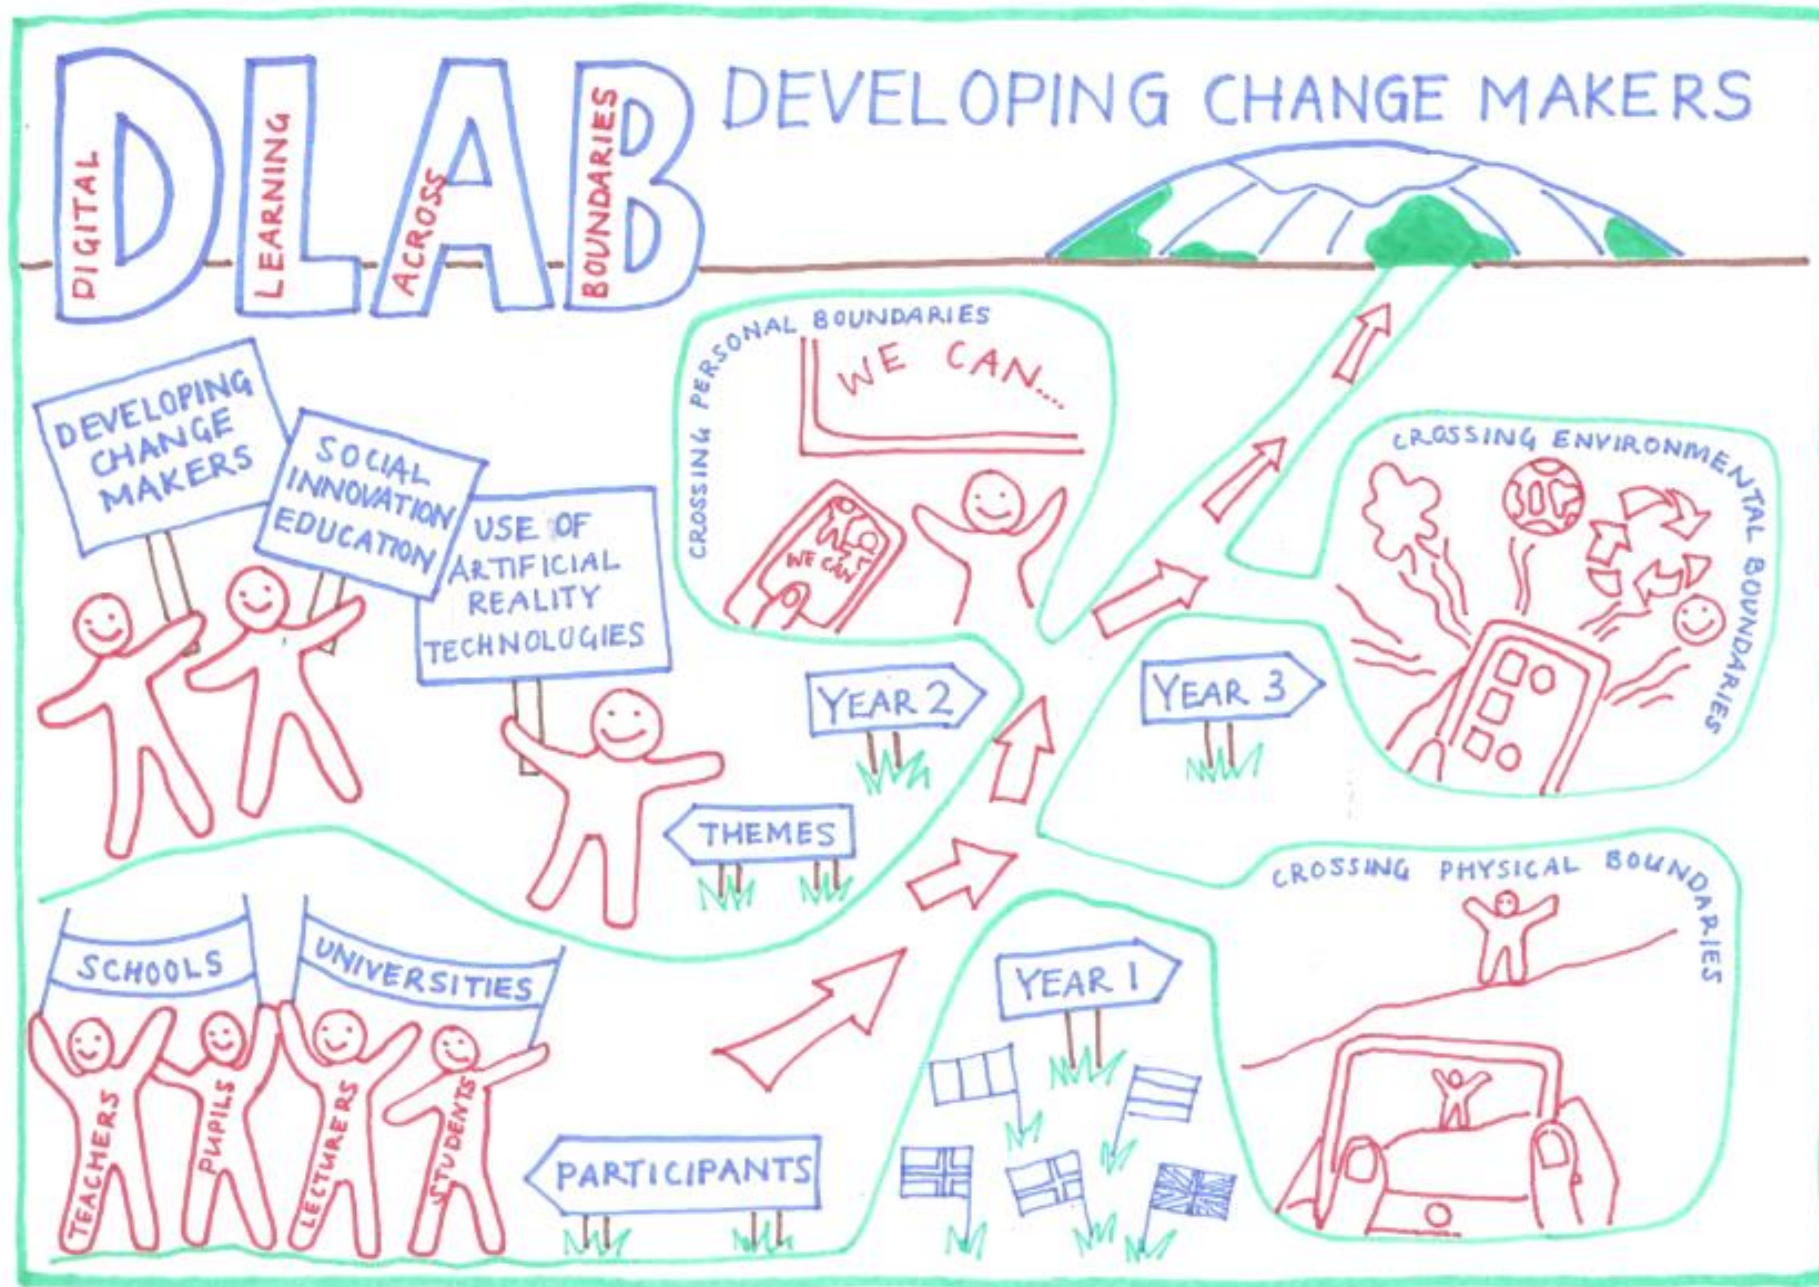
DLAB
DIGITAL LEARNING ACROSS BOUNDARIES
DEVELOPING CHANGE MAKERS

DEVELOPING CHANGE MAKERS

SOCIAL INNOVATION EDUCATION

USE OF ARTIFICIAL REALITY TECHNOLOGIES

CROSSING PERSONAL BOUNDARIES

WE CAN....

WE CAN

CROSSING ENVIRONMENTAL BOUNDARIES

YEAR 2

YEAR 3

THEMES

CROSSING PHYSICAL BOUNDARIES

SCHOOLS

UNIVERSITIES

YEAR 1

TEACHERS

PUPILS

LECTURERS

STUDENTS

PARTICIPANTS